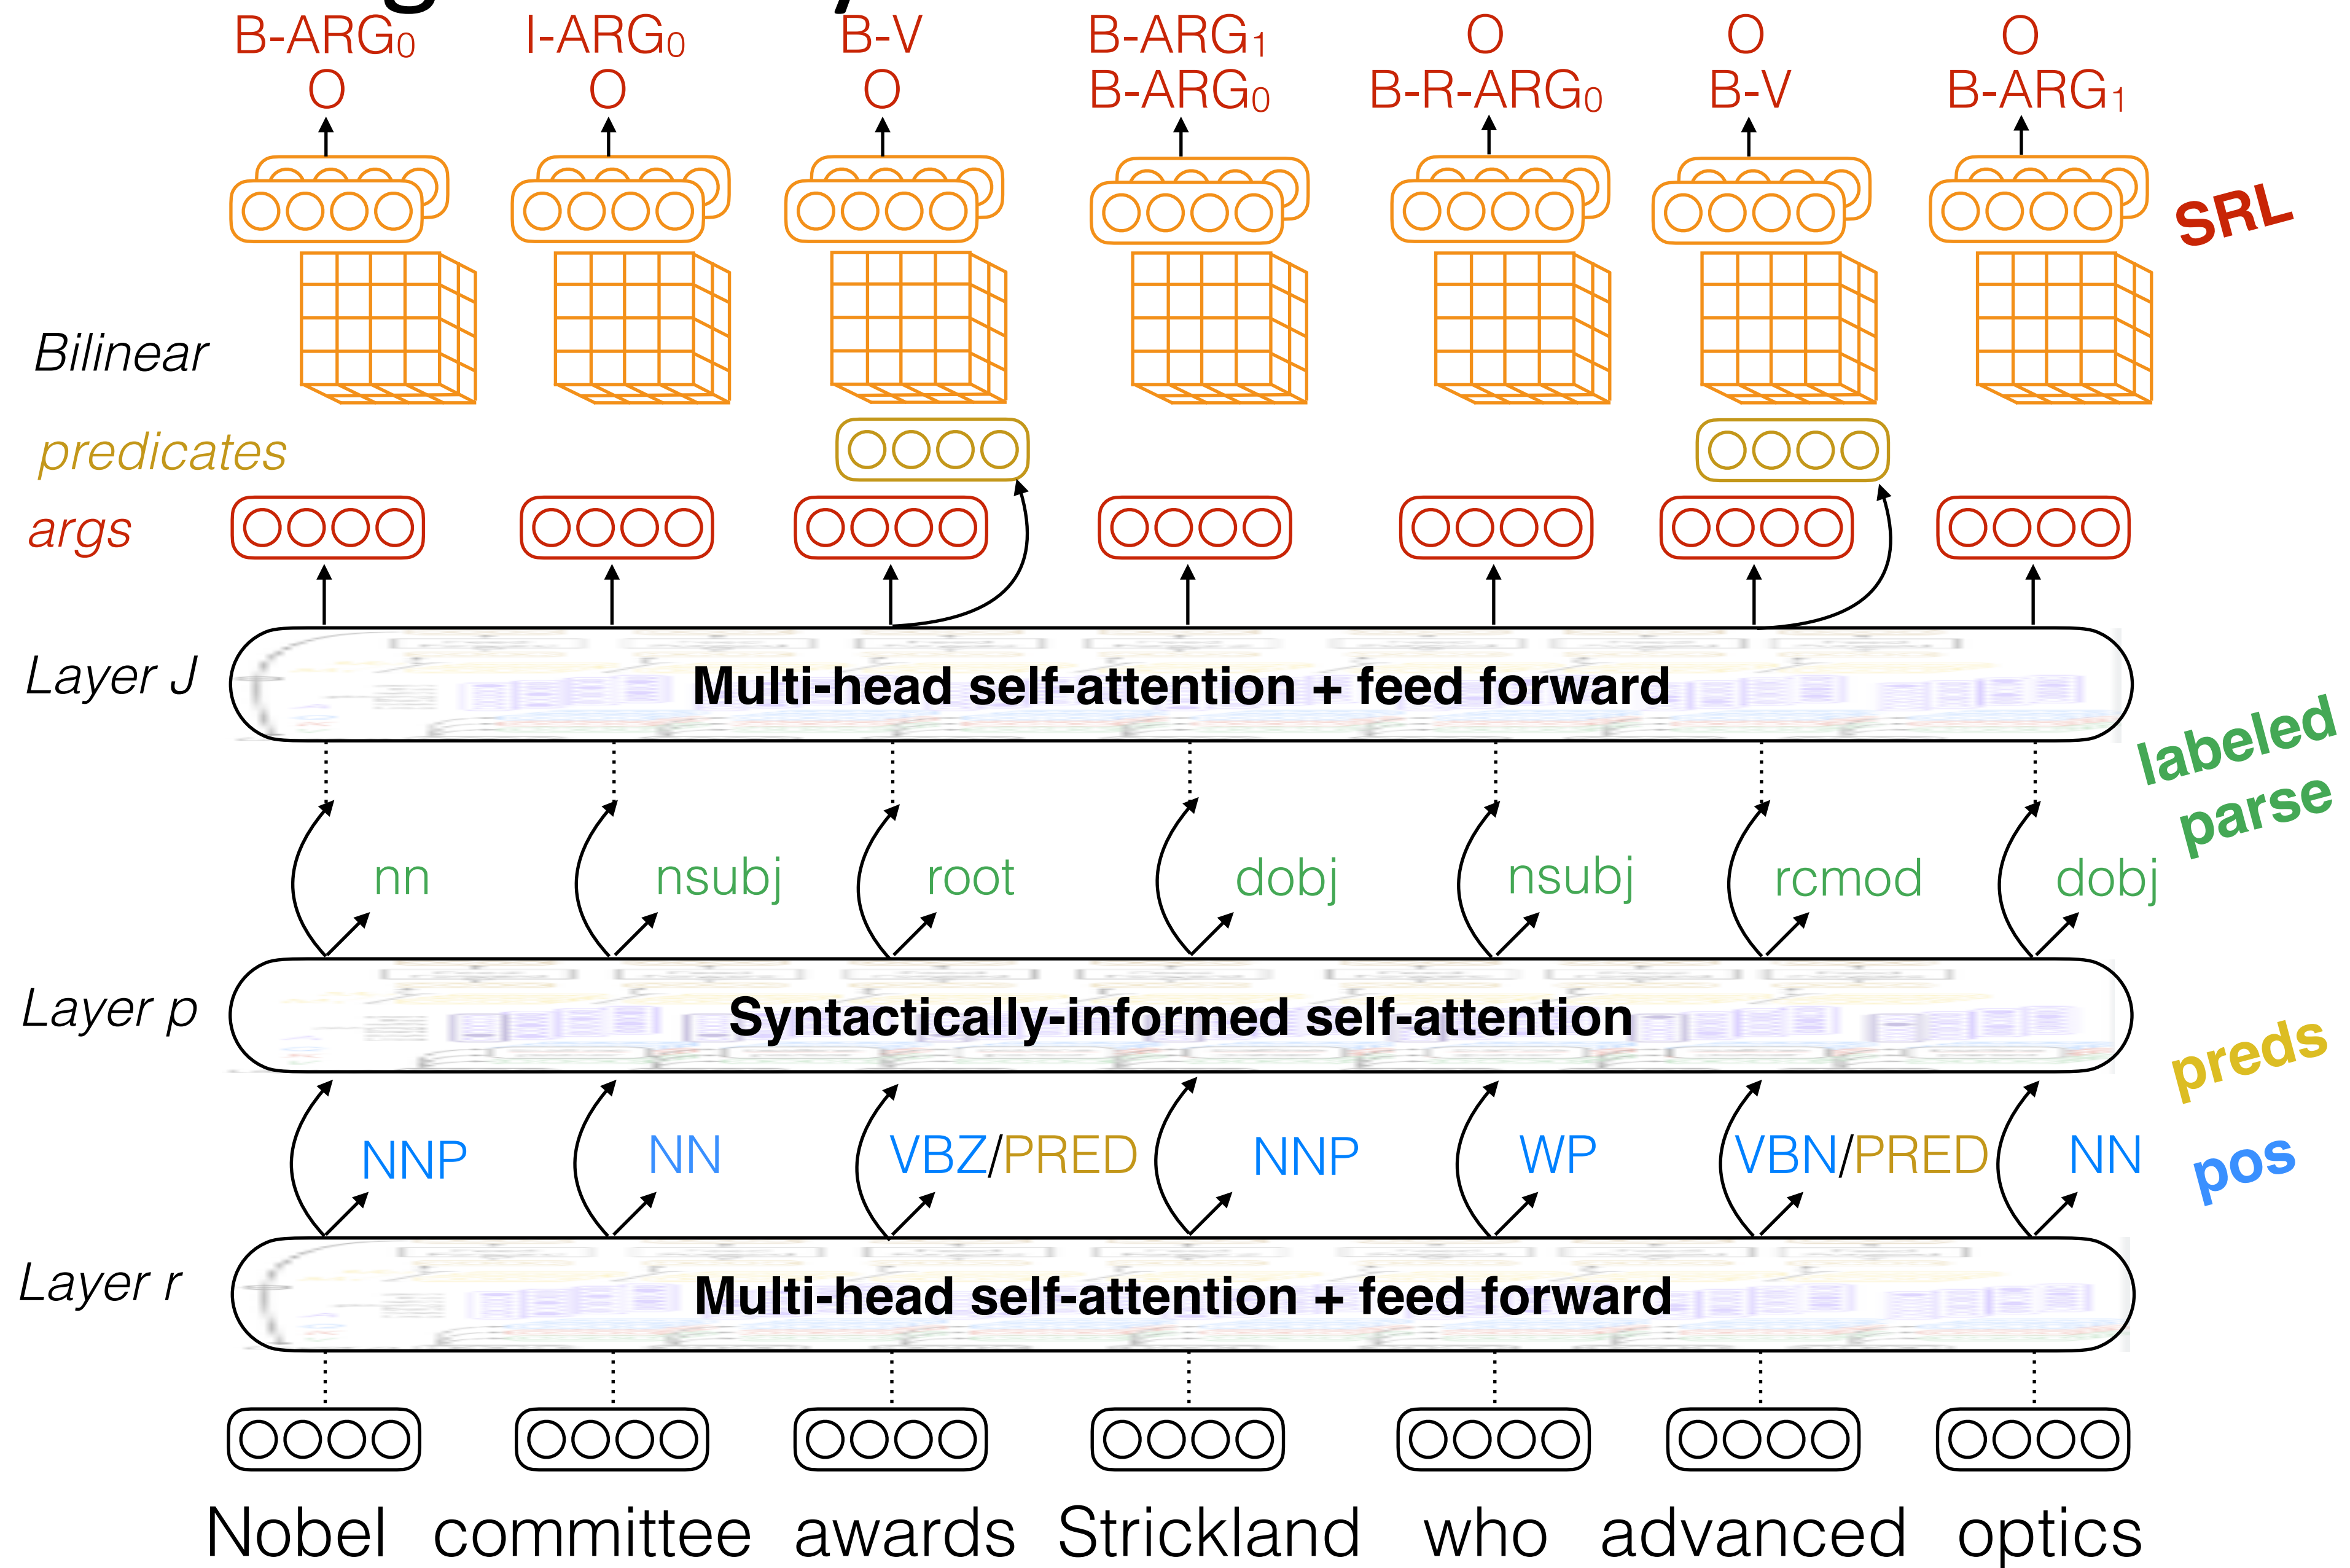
B-ARG$_0$ O
I-ARG$_0$ O
B-V O
B-ARG$_1$ B-ARG$_0$
O B-R-ARG$_0$
O B-V
O B-ARG$_1$

SRL

Bilinear

predicates

args

Layer J
Multi-head self-attention + feed forward

labeled parse

nn nsubj root dobj nsubj rcmod dobj

Layer p
Syntactically-informed self-attention

preds

NNP NN VBZ/PRED NNP WP VBN/PRED NN

pos

Layer r
Multi-head self-attention + feed forward

Nobel committee awards Strickland who advanced optics